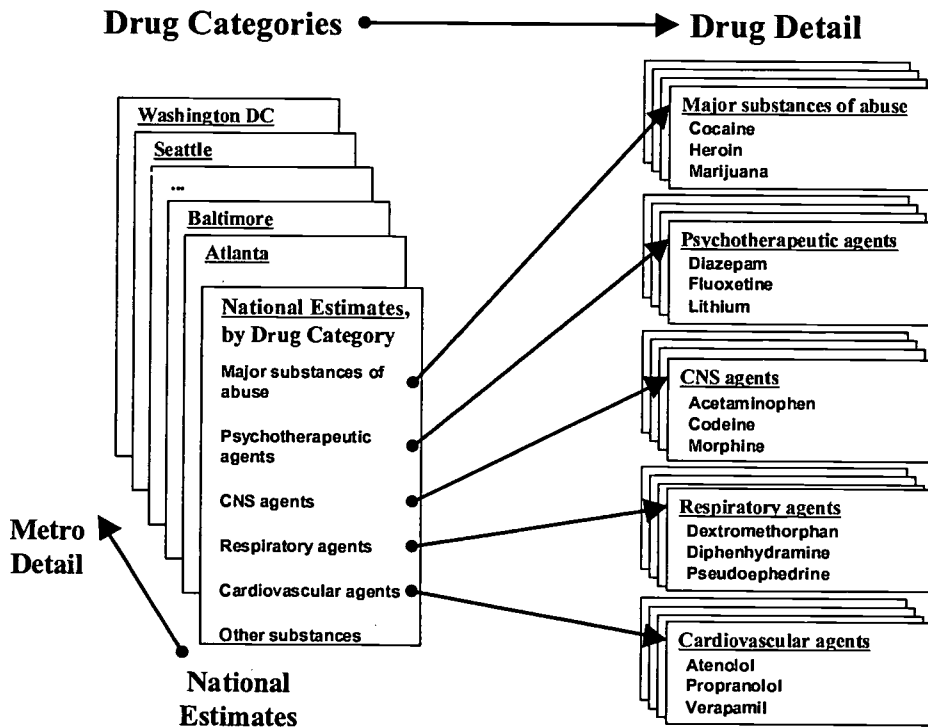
Drug Categories

Drug Detail

Washington DC

Seattle

...

Baltimore

Atlanta

National Estimates, by Drug Category

Major substances of abuse

Psychotherapeutic agents

CNS agents

Respiratory agents

Cardiovascular agents

Other substances

Metro Detail

National Estimates

Major substances of abuse
Cocaine
Heroin
Marijuana

Psychotherapeutic agents
Diazepam
Fluoxetine
Lithium

CNS agents
Acetaminophen
Codeine
Morphine

Respiratory agents
Dextromethorphan
Diphenhydramine
Pseudoephedrine

Cardiovascular agents
Atenolol
Propranolol
Verapamil